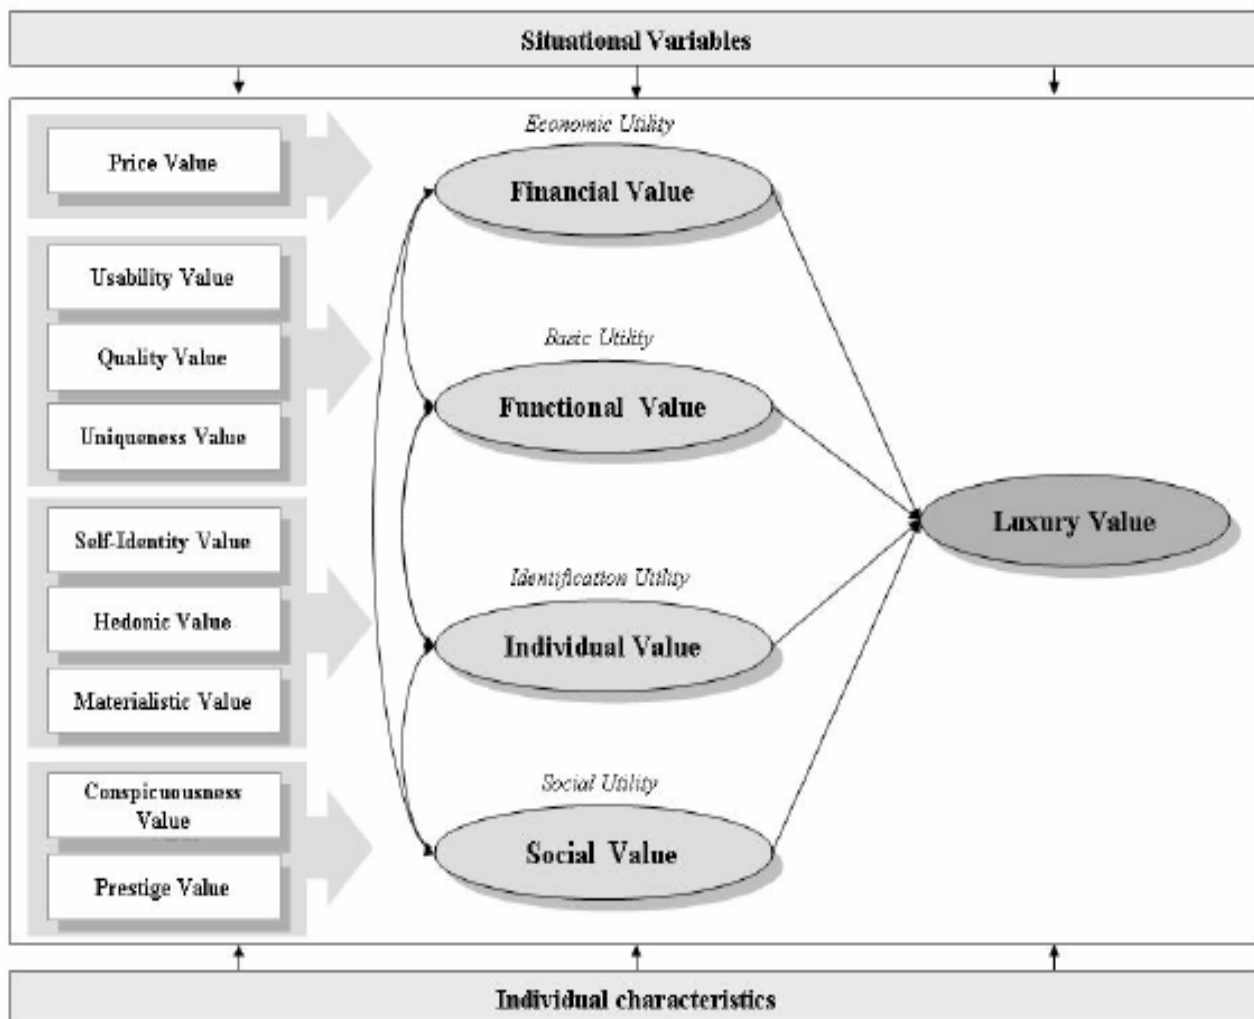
Situational Variables

Price Value

Usability Value

Quality Value

Uniqueness Value

Self-Identity Value

Hedonic Value

Materialistic Value

Conspicuousness Value

Prestige Value

Economic Utility

Financial Value

Basic Utility

Functional Value

Identification Utility

Individual Value

Social Utility

Social Value

Luxury Value

Individual characteristics